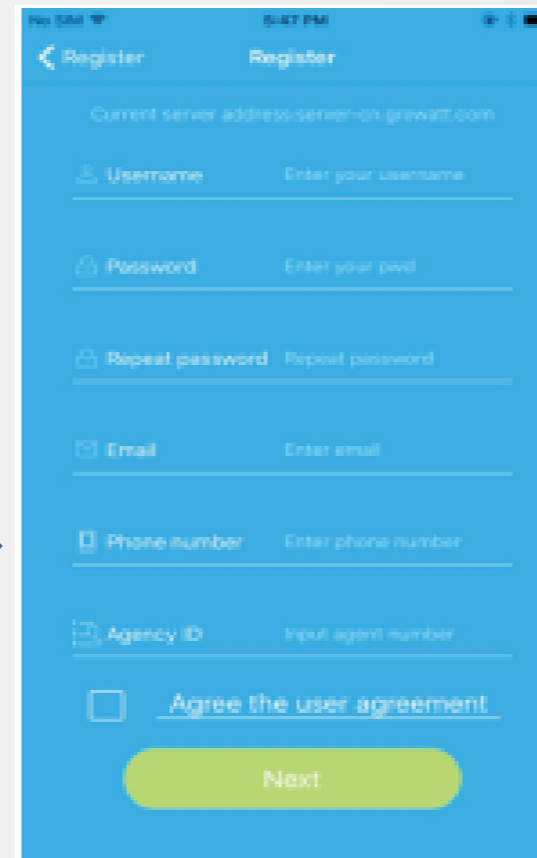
No SIM 5:47 PM

Register Register

Current server address:server-cn.growatt.com

Username Enter your username

Password Enter your pwd

Repeat password Repeat password

Email Enter email

Phone number Enter phone number

Agency ID Input agent number

Agree the user agreement

Next